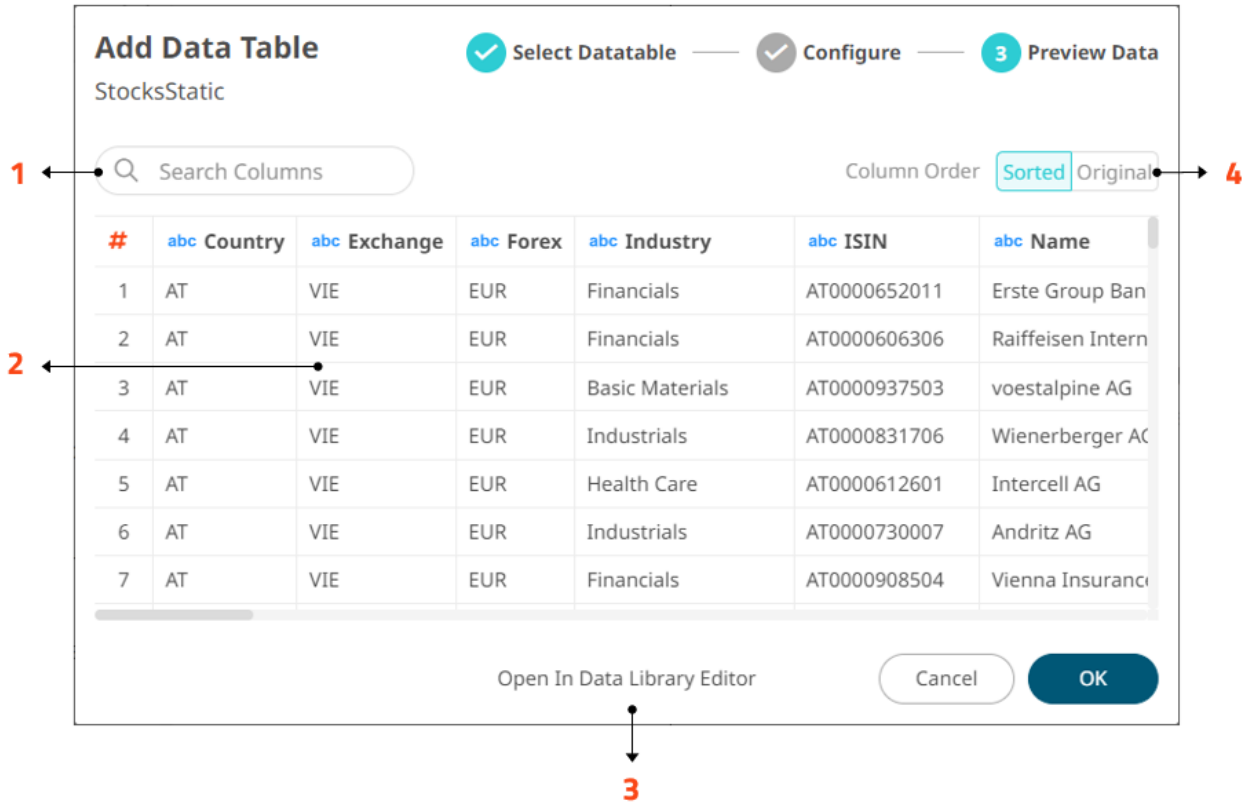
Add Data Table
StocksStatic

Select Datatable — Configure — 3 Preview Data

1

Search Columns

Column Order Sorted Original

4

| # | abc Country | abc Exchange | abc Forex | abc Industry | abc ISIN | abc Name |
|---|---|---|---|---|---|---|
| 1 | AT | VIE | EUR | Financials | AT0000652011 | Erste Group Ban |
| 2 | AT | VIE | EUR | Financials | AT0000606306 | Raiffeisen Intern |
| 3 | AT | VIE | EUR | Basic Materials | AT0000937503 | voestalpine AG |
| 4 | AT | VIE | EUR | Industrials | AT0000831706 | Wienerberger A( |
| 5 | AT | VIE | EUR | Health Care | AT0000612601 | Intercell AG |
| 6 | AT | VIE | EUR | Industrials | AT0000730007 | Andritz AG |
| 7 | AT | VIE | EUR | Financials | AT0000908504 | Vienna Insuranc |

2

Open In Data Library Editor

Cancel

OK

3